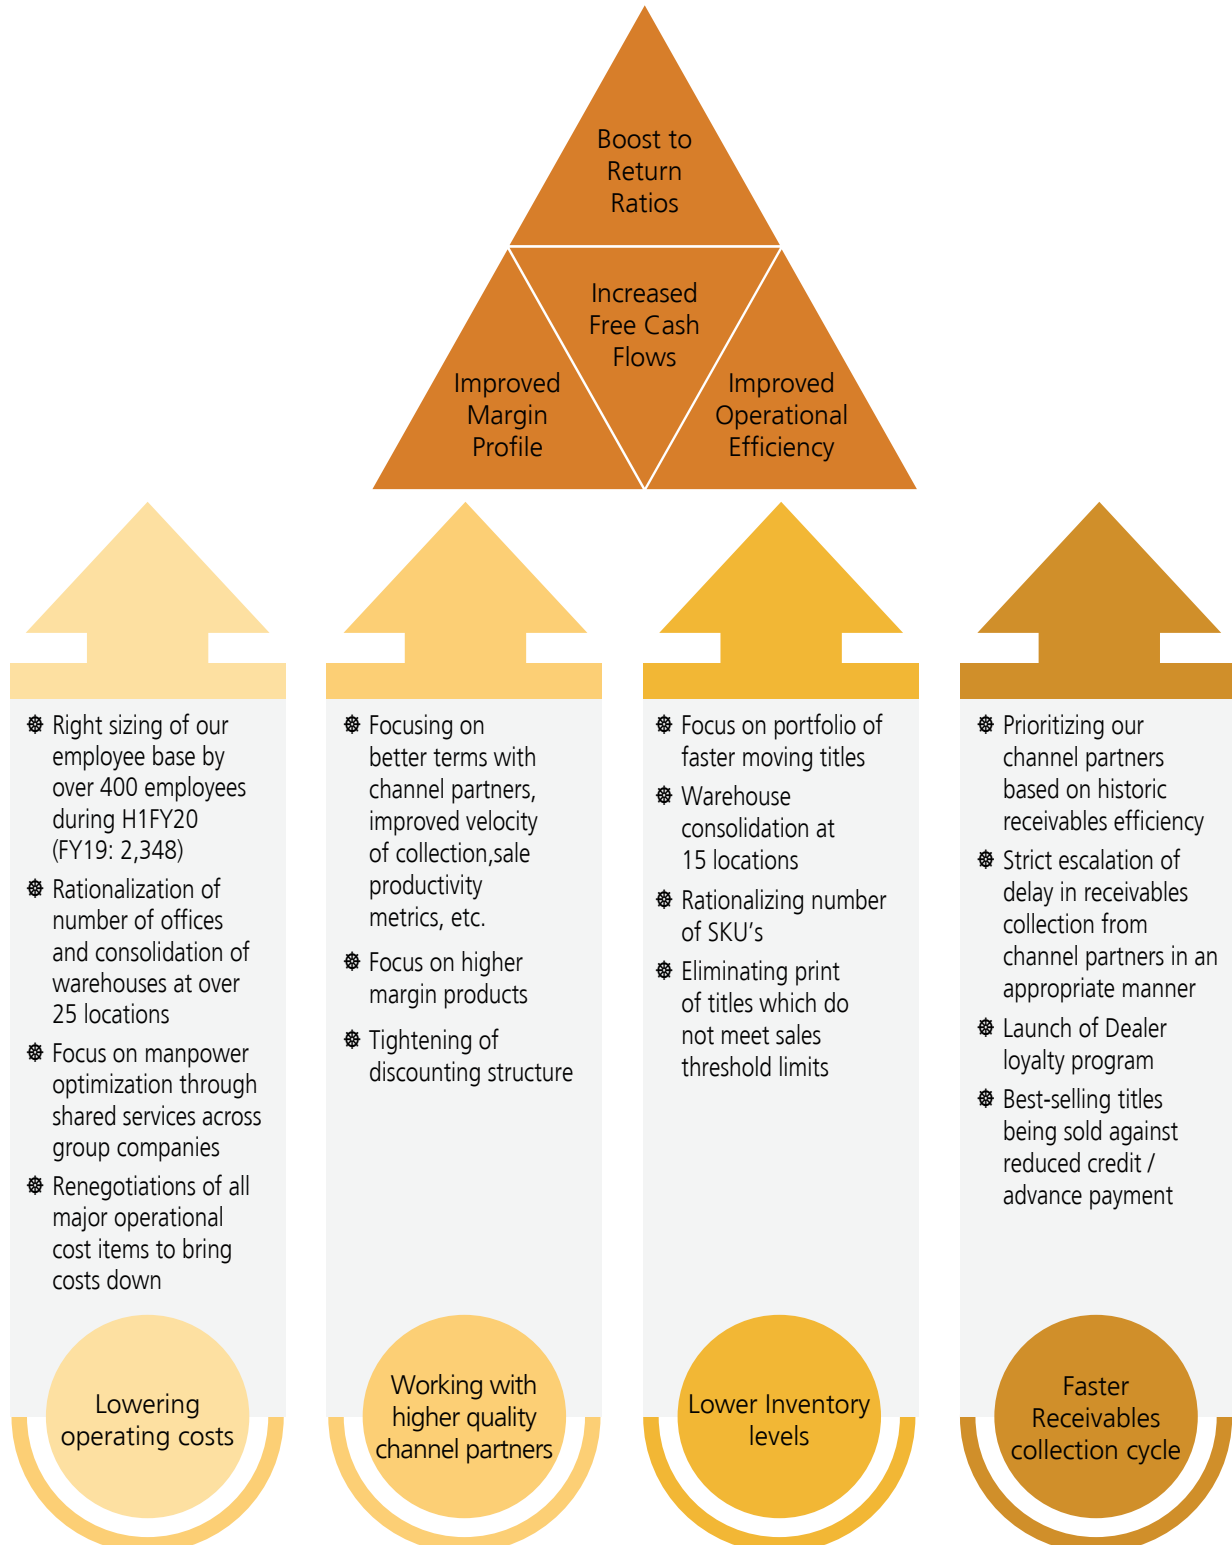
Boost to Return Ratios

Improved Margin Profile

Increased Free Cash Flows

Improved Operational Efficiency

Right sizing of our employee base by over 400 employees during H1FY20 (FY19: 2,348)

Rationalization of number of offices and consolidation of warehouses at over 25 locations

Focus on manpower optimization through shared services across group companies

Renegotiations of all major operational cost items to bring costs down

Lowering operating costs

Focusing on better terms with channel partners, improved velocity of collection,sale productivity metrics, etc.

Focus on higher margin products

Tightening of discounting structure

Working with higher quality channel partners

Focus on portfolio of faster moving titles

Warehouse consolidation at 15 locations

Rationalizing number of SKU's

Eliminating print of titles which do not meet sales threshold limits

Lower Inventory levels

Prioritizing our channel partners based on historic receivables efficiency

Strict escalation of delay in receivables collection from channel partners in an appropriate manner

Launch of Dealer loyalty program

Best-selling titles being sold against reduced credit / advance payment

Faster Receivables collection cycle